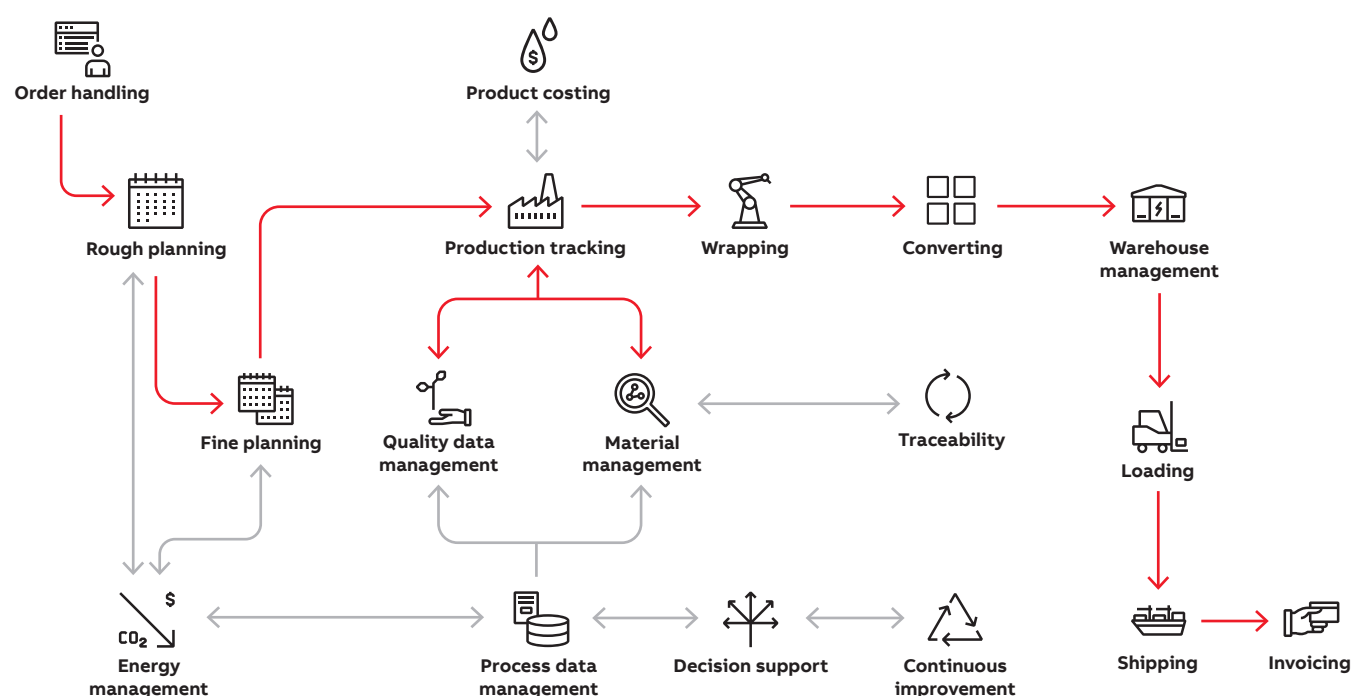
Order handling

Product costing

Rough planning

Production tracking

Wrapping

Converting

Warehouse management

Fine planning

Quality data management

Material management

Traceability

Loading

$

$CO_2$

Energy management

Process data management

Decision support

Continuous improvement

Shipping

Invoicing